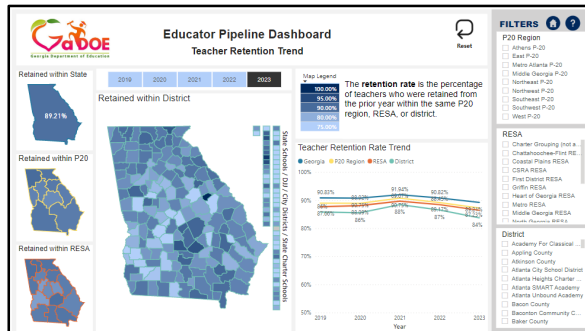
GaDOE
Georgia Department of Education

Educator Pipeline Dashboard
Teacher Retention Trend

Reset

FILTERS

Retained within State
89.21%

Retained within P20

Retained within RESA

2019 2020 2021 2022 2023

Retained within District

State Schools / DJJ / City Districts / State Charter Schools

Map Legend
100.00%
95.00%
90.00%
85.00%
75.00%

The **retention rate** is the percentage of teachers who were retained from the prior year within the same P20 region, RESA, or district.

Teacher Retention Rate Trend
● Georgia ● P20 Region ● RESA ● District

90.83% 89.33% 91.94% 90.82%
88.42% 88.30% 89.77% 88.65%
87.55% 88.56% 88.00% 89.13%
87.06% 86% 88% 87% 84%

2019 2020 2021 2022 2023
Year

P20 Region
Athens P-20
East P-20
Metro Atlanta P-20
Middle Georgia P-20
Northeast P-20
Northwest P-20
Southeast P-20
Southwest P-20
West P-20

RESA
Charter Grouping (not a...
Chattahoochee-Flint RE...
Coastal Plains RESA
CSRA RESA
First District RESA
Griffin RESA
Heart of Georgia RESA
Metro RESA
Middle Georgia RESA
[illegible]

District
Academy For Classical ...
Appling County
Atkinson County
Atlanta City School District
Atlanta Heights Charter ...
Atlanta SMART Academy
Atlanta Unbound Academy
Bacon County
Baconton Community C...
Baker County